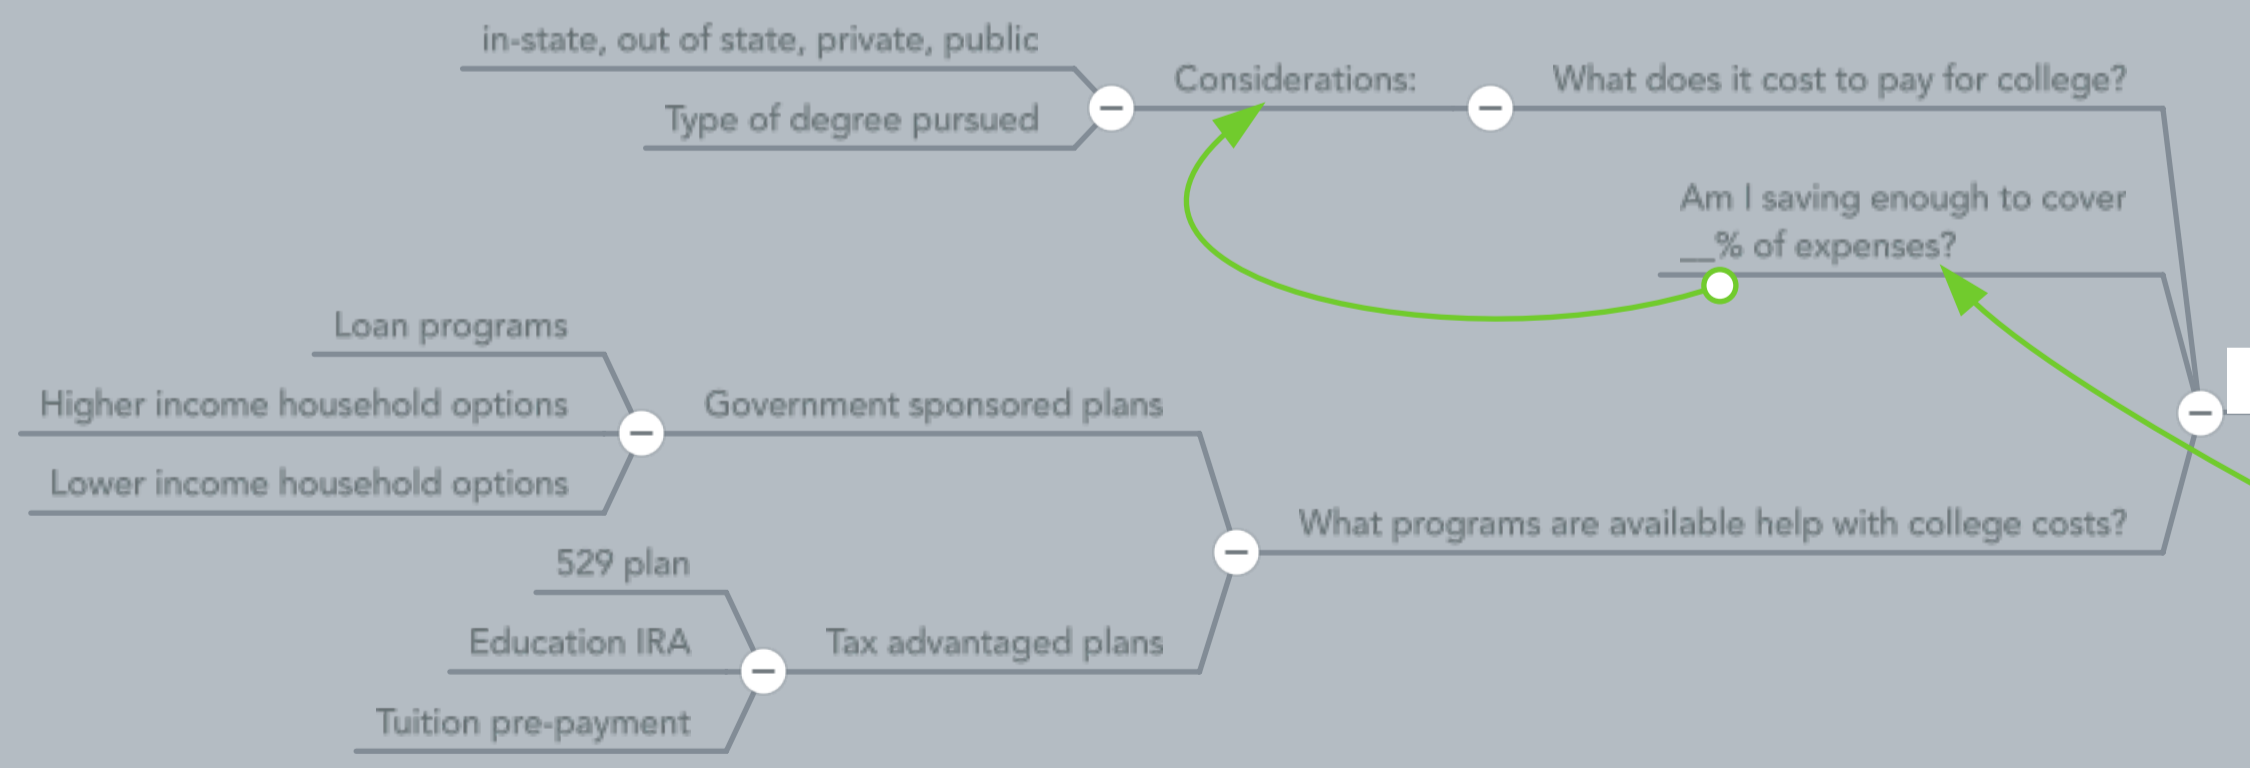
in-state, out of state, private, public

Type of degree pursued

Considerations:

What does it cost to pay for college?

Am I saving enough to cover __% of expenses?

Loan programs

Higher income household options

Lower income household options

Government sponsored plans

What programs are available help with college costs?

529 plan

Education IRA

Tuition pre-payment

Tax advantaged plans